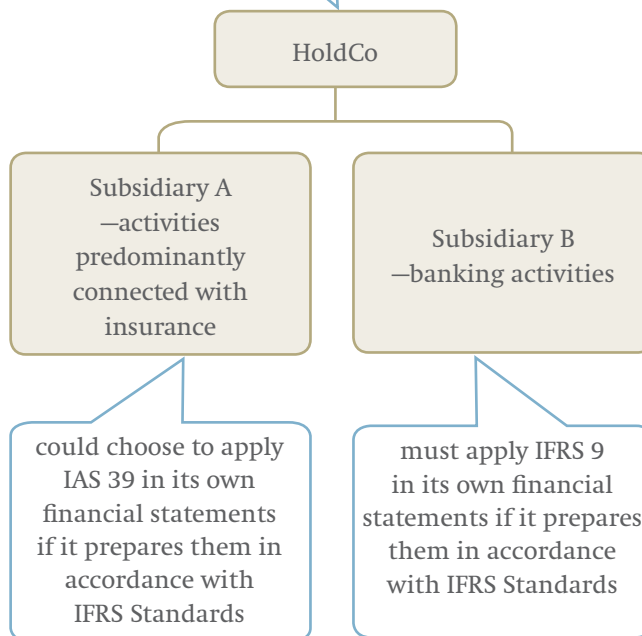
HoldCo

Subsidiary A —activities predominantly connected with insurance

Subsidiary B —banking activities

could choose to apply IAS 39 in its own financial statements if it prepares them in accordance with IFRS Standards

must apply IFRS 9 in its own financial statements if it prepares them in accordance with IFRS Standards